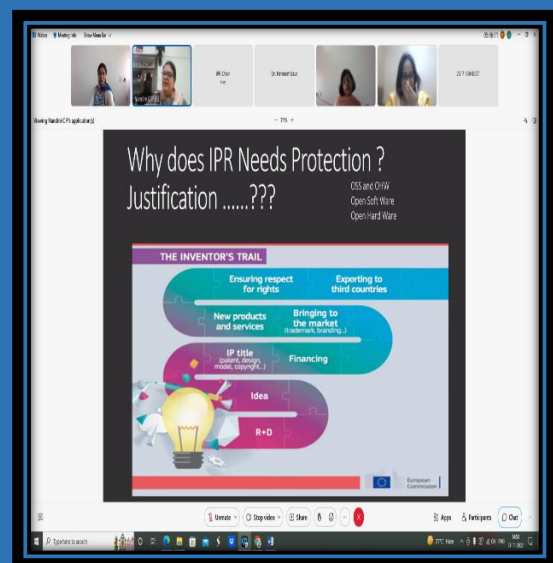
Zoom Meeting info View

Dr. Kulwant Kaur

Viewing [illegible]'s application

Why does IPR Needs Protection ?
Justification ......???

OSS and OHW
Open Soft Ware
Open Hard Ware

THE INVENTOR'S TRAIL

Ensuring respect for rights

Exporting to third countries

New products and services

Bringing to the market (trademark, branding...)

IP title (patent, design, model, copyright...)

Financing

Idea

R+D

European Commission

Unmute

Stop video

Share

Apps

Participants

Chat

Type here to search

27°C Haze